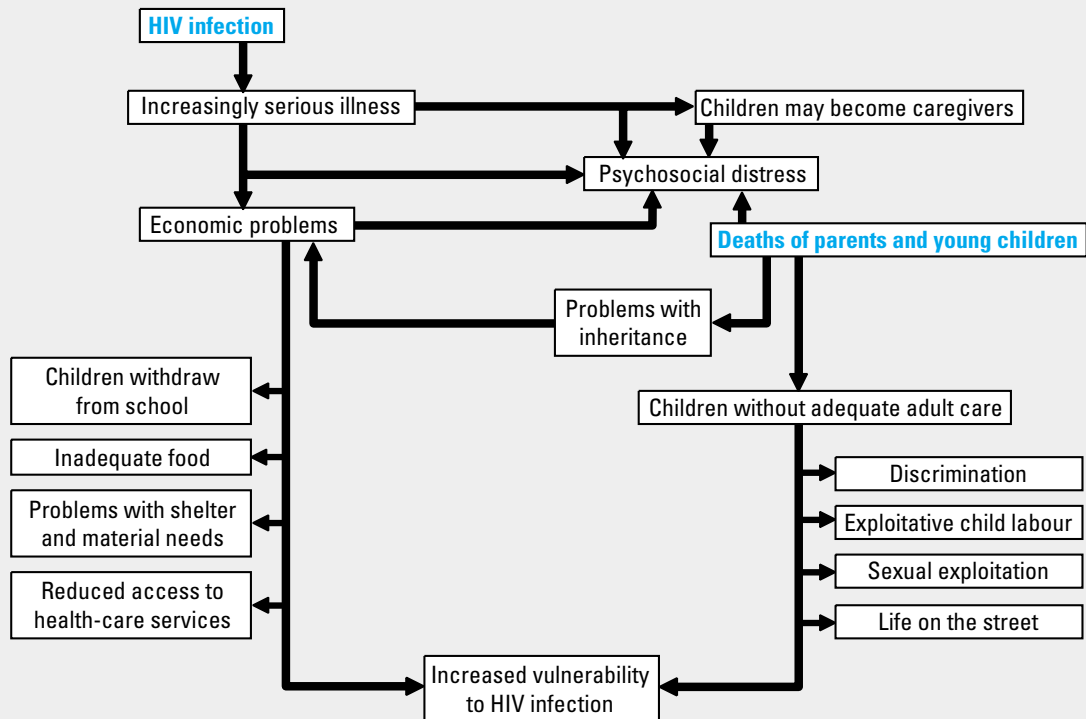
HIV infection

Increasingly serious illness

Children may become caregivers

Psychosocial distress

Economic problems

Deaths of parents and young children

Problems with inheritance

Children withdraw from school

Inadequate food

Problems with shelter and material needs

Reduced access to health-care services

Children without adequate adult care

Discrimination

Exploitative child labour

Sexual exploitation

Life on the street

Increased vulnerability to HIV infection